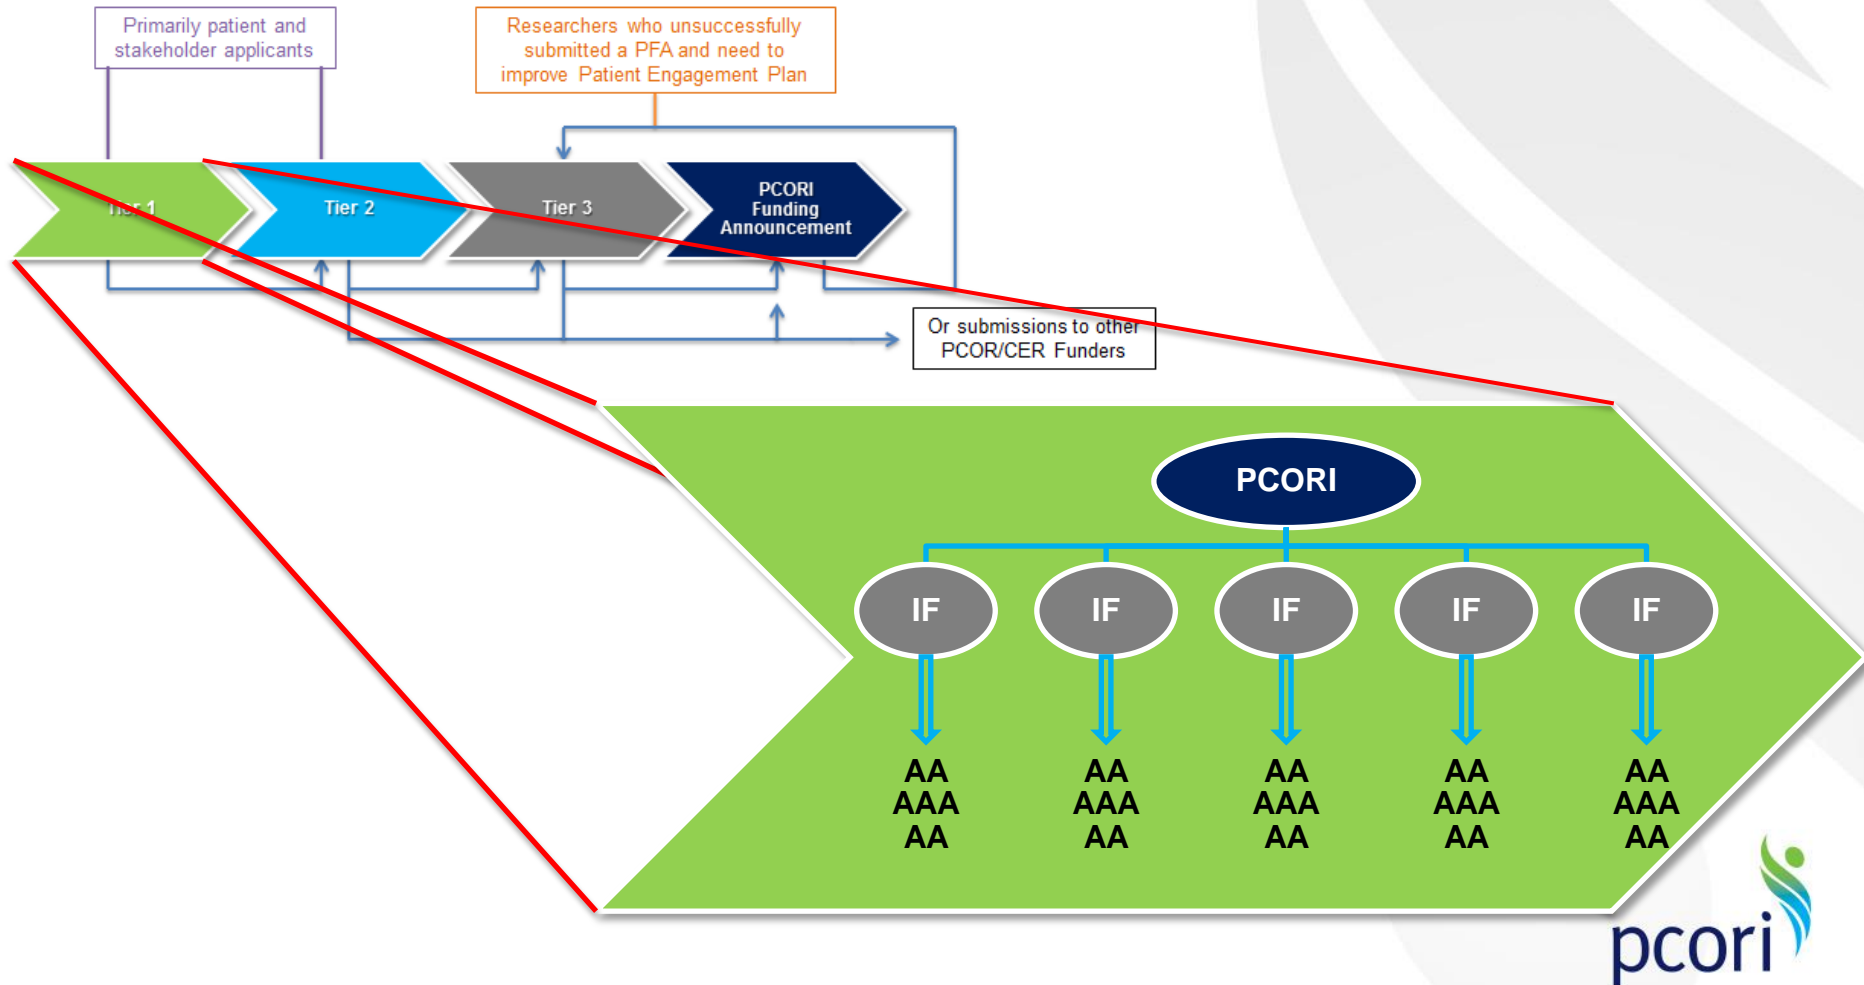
Primarily patient and stakeholder applicants

Researchers who unsuccessfully submitted a PFA and need to improve Patient Engagement Plan

Tier 1

Tier 2

Tier 3

PCORI Funding Announcement

Or submissions to other PCOR/CER Funders

PCORI

IF

IF

IF

IF

IF

AA
AAA
AA

AA
AAA
AA

AA
AAA
AA

AA
AAA
AA

AA
AAA
AA

pcori